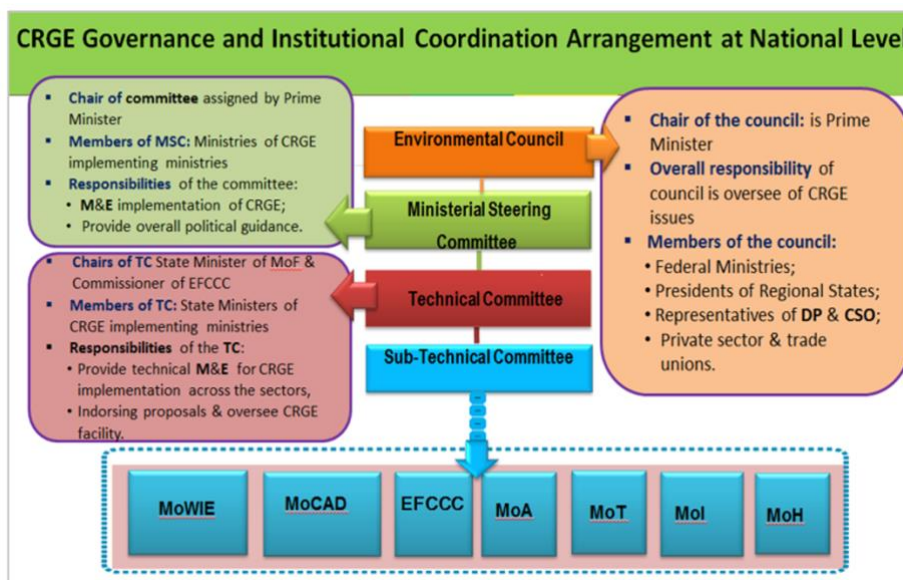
CRGE Governance and Institutional Coordination Arrangement at National Level

- Chair of committee assigned by Prime Minister
- Members of MSC: Ministries of CRGE implementing ministries
- Responsibilities of the committee:
  - M&E implementation of CRGE;
  - Provide overall political guidance.

Environmental Council

Ministerial Steering Committee

Technical Committee

Sub-Technical Committee

- Chair of the council: is Prime Minister
- Overall responsibility of council is oversee of CRGE issues
- Members of the council:
  - Federal Ministries;
  - Presidents of Regional States;
  - Representatives of DP & CSO;
  - Private sector & trade unions.

- Chairs of TC State Minister of MoF & Commissioner of EFCCC
- Members of TC: State Ministers of CRGE implementing ministries
- Responsibilities of the TC:
  - Provide technical M&E for CRGE implementation across the sectors,
  - Indorsing proposals & oversee CRGE facility.

| MoWIE | MoCAD | EFCCC | MoA | MoT | MoI | MoH |
|---|---|---|---|---|---|---|